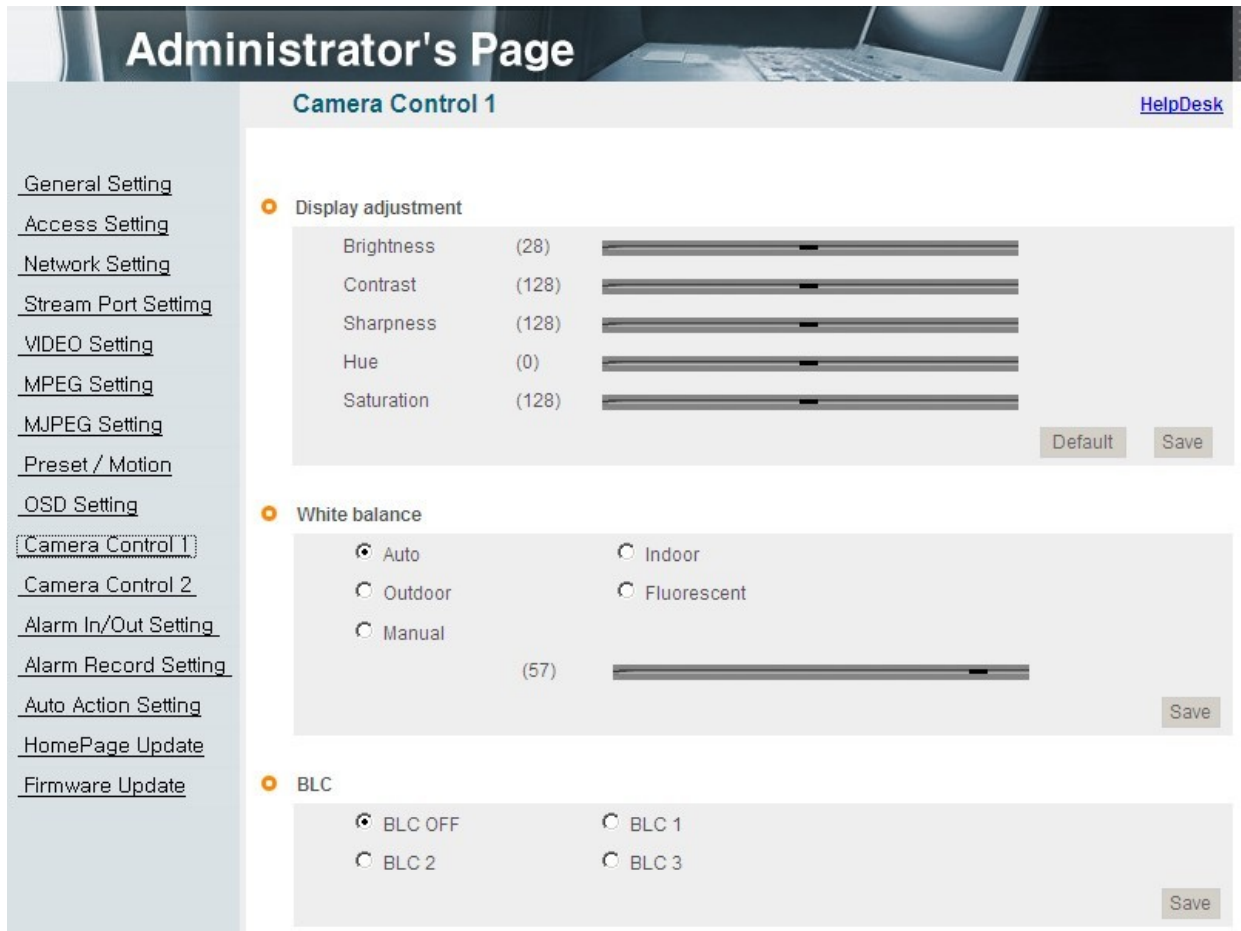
Administrator's Page

Camera Control 1

HelpDesk

General Setting
Access Setting
Network Setting
Stream Port Settimg
VIDEO Setting
MPEG Setting
MJPEG Setting
Preset / Motion
OSD Setting
Camera Control 1
Camera Control 2
Alarm In/Out Setting
Alarm Record Setting
Auto Action Setting
HomePage Update
Firmware Update

Display adjustment

Brightness (28)
Contrast (128)
Sharpness (128)
Hue (0)
Saturation (128)

Default Save

White balance

Auto
Indoor
Outdoor
Fluorescent
Manual

(57)

Save

BLC

BLC OFF
BLC 1
BLC 2
BLC 3

Save